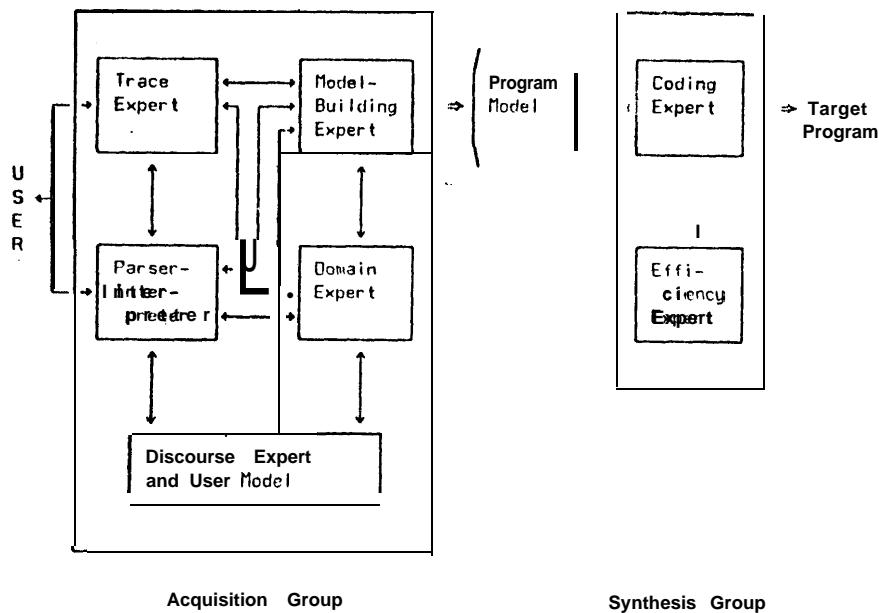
Trace Expert

Model-Building Expert

Program Model

Coding Expert

⇒ Target Program

USER

Parser-Interpreter

Domain Expert

Efficiency Expert

Discourse Expert and User Model

Acquisition Group

Synthesis Group